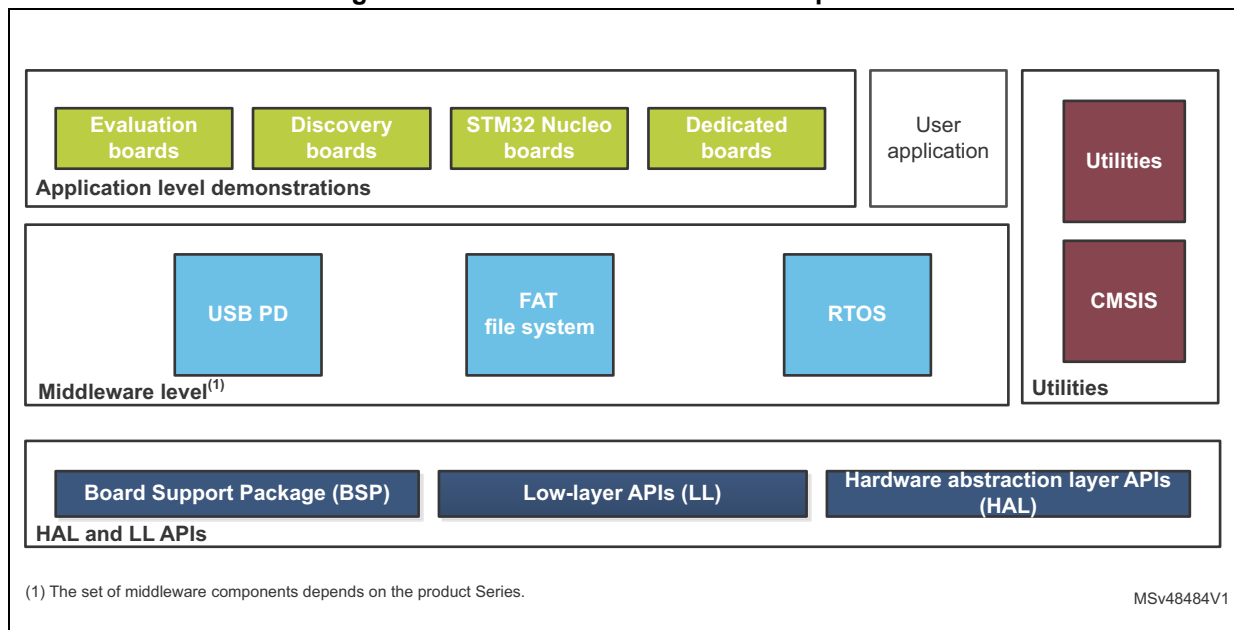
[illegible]

Evaluation boards

Discovery boards

STM32 Nucleo boards

Dedicated boards

Application level demonstrations

User application

Utilities

CMSIS

Utilities

USB PD

FAT file system

RTOS

Middleware level$^{(1)}$

Board Support Package (BSP)

Low-layer APIs (LL)

Hardware abstraction layer APIs (HAL)

HAL and LL APIs

(1) The set of middleware components depends on the product Series.

MSv48484V1